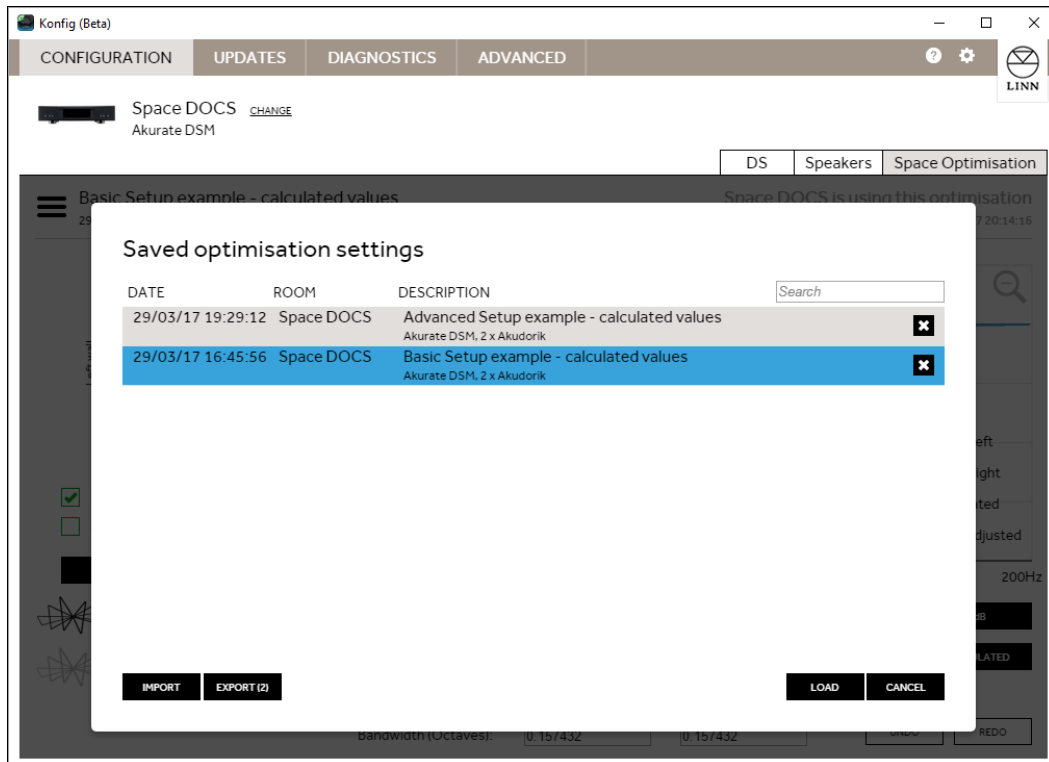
Konfig (Beta)

CONFIGURATION UPDATES DIAGNOSTICS ADVANCED

LINN

Space DOCS CHANGE
Akurate DSM

DS Speakers Space Optimisation

Basic Setup example - calculated values

Space DOCS is using this optimisation

Saved optimisation settings

| DATE | ROOM | DESCRIPTION |
|---|---|---|
| 29/03/17 19:29:12 | Space DOCS | Advanced Setup example - calculated values Akurate DSM, 2 x Akudorik |
| 29/03/17 16:45:56 | Space DOCS | Basic Setup example - calculated values Akurate DSM, 2 x Akudorik |

Search

IMPORT EXPORT (2) LOAD CANCEL

Bandwidth (Octaves): 0.157432 0.157432

200Hz

REDO